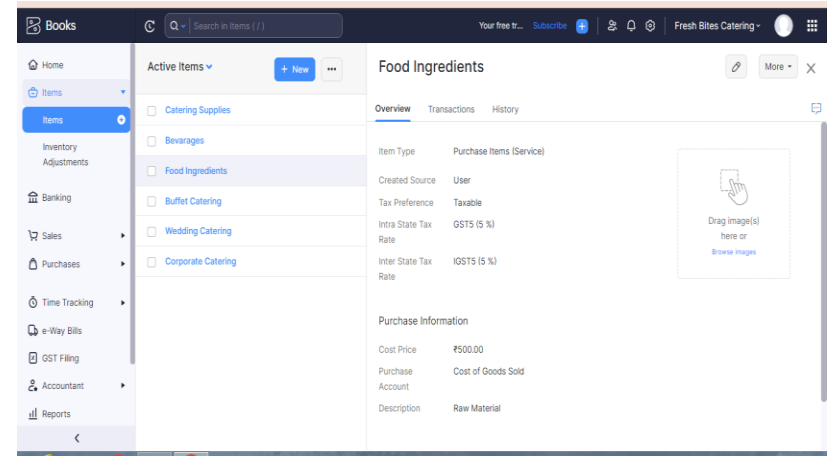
Books

Search in Items ( / )

Your free tr... Subscribe

Fresh Bites Catering

Home

Items

Items

Inventory Adjustments

Banking

Sales

Purchases

Time Tracking

e-Way Bills

GST Filing

Accountant

Reports

Active Items

+ New

...

Catering Supplies

Bevarages

Food Ingredients

Buffet Catering

Wedding Catering

Corporate Catering

Food Ingredients

More

Overview Transactions History

Item Type Purchase Items (Service)

Created Source User

Tax Preference Taxable

Intra State Tax Rate GST5 (5 %)

Inter State Tax Rate IGST5 (5 %)

Drag image(s) here or

Browse images

Purchase Information

Cost Price ₹500.00

Purchase Account Cost of Goods Sold

Description Raw Material